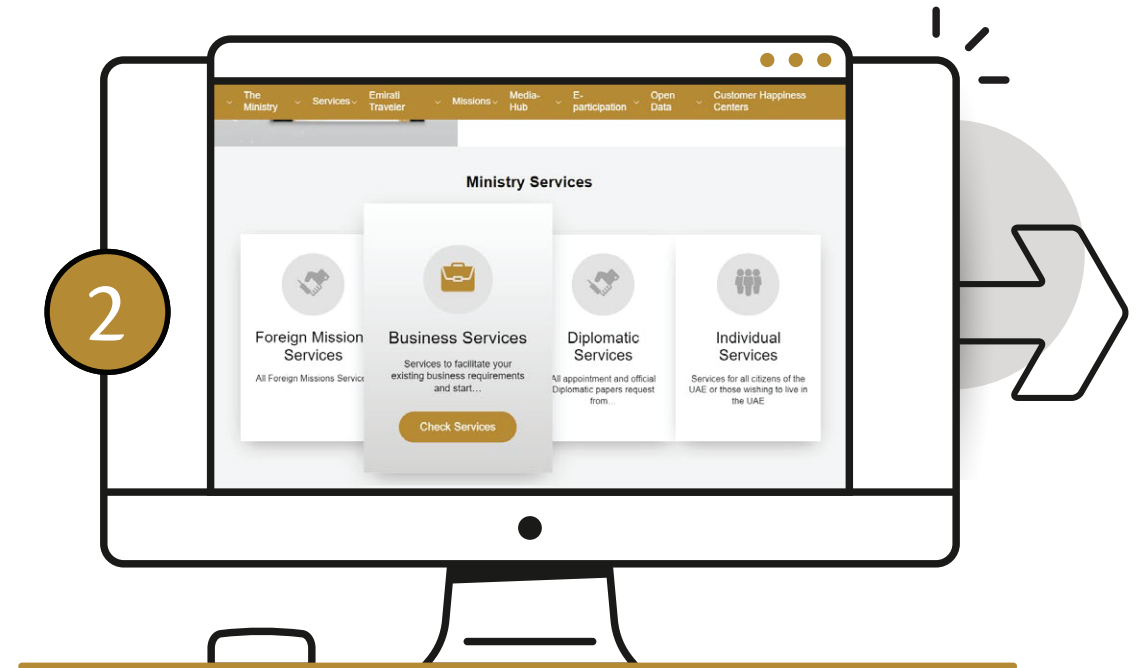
2

The Ministry Services Emirati Traveler Missions Media-Hub E-participation Open Data Customer Happiness Centers

Ministry Services

Foreign Mission Services
All Foreign Missions Service

Business Services
Services to facilitate your existing business requirements and start...
Check Services

Diplomatic Services
All appointment and official Diplomatic papers request from...

Individual Services
Services for all citizens of the UAE or those wishing to live in the UAE